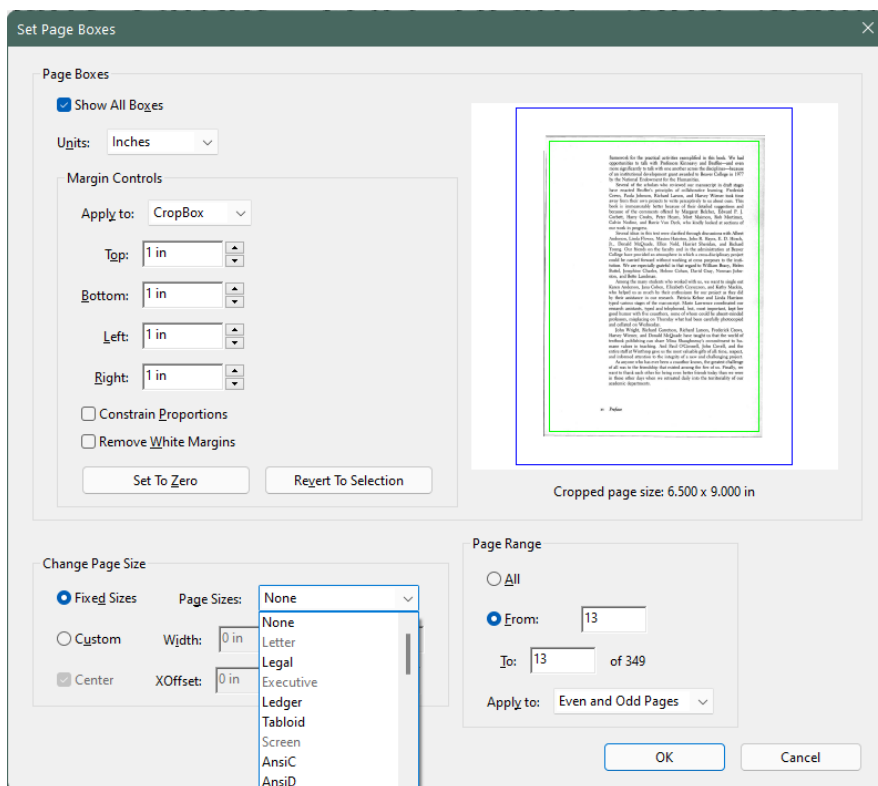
Set Page Boxes

Page Boxes

Show All Boxes

Units: Inches

Margin Controls

Apply to: CropBox

Top: 1 in

Bottom: 1 in

Left: 1 in

Right: 1 in

Constrain Proportions

Remove White Margins

Set To Zero

Revert To Selection

Cropped page size: 6.500 x 9.000 in

Change Page Size

Fixed Sizes

Page Sizes: None

Custom

Width: 0 in

Center

XOffset: 0 in

None
Letter
Legal
Executive
Ledger
Tabloid
Screen
AnsiC
AnsiD

Page Range

All

From: 13

To: 13 of 349

Apply to: Even and Odd Pages

OK

Cancel